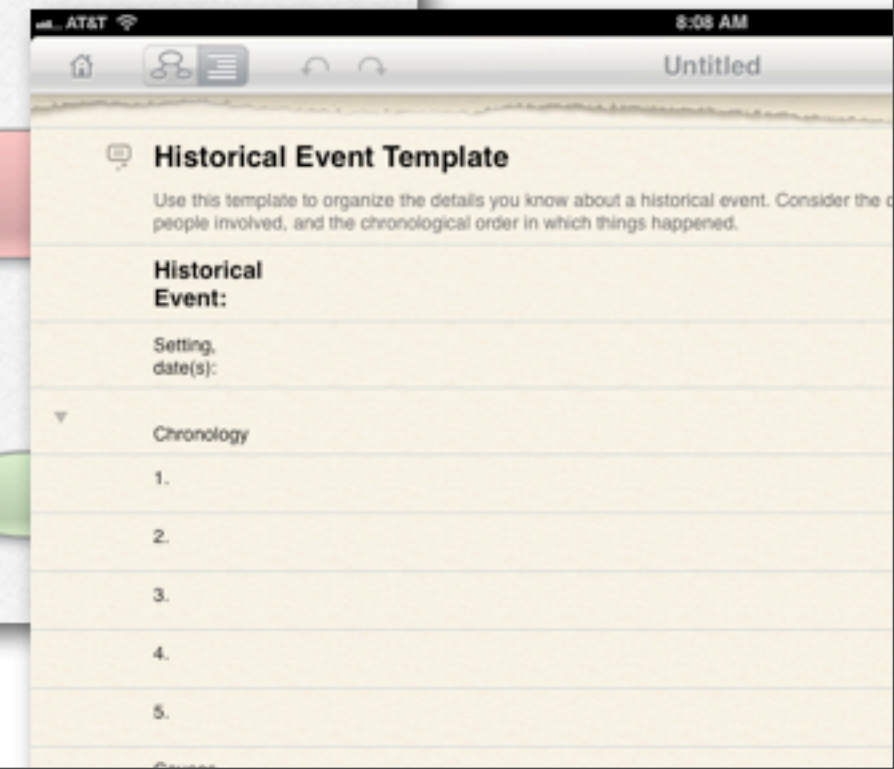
AT&T 8:08 AM

Untitled

Historical Event Template

Use this template to organize the details you know about a historical event. Consider the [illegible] people involved, and the chronological order in which things happened.

Historical Event:

Setting, date(s):

Chronology

1.

2.

3.

4.

5.

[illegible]